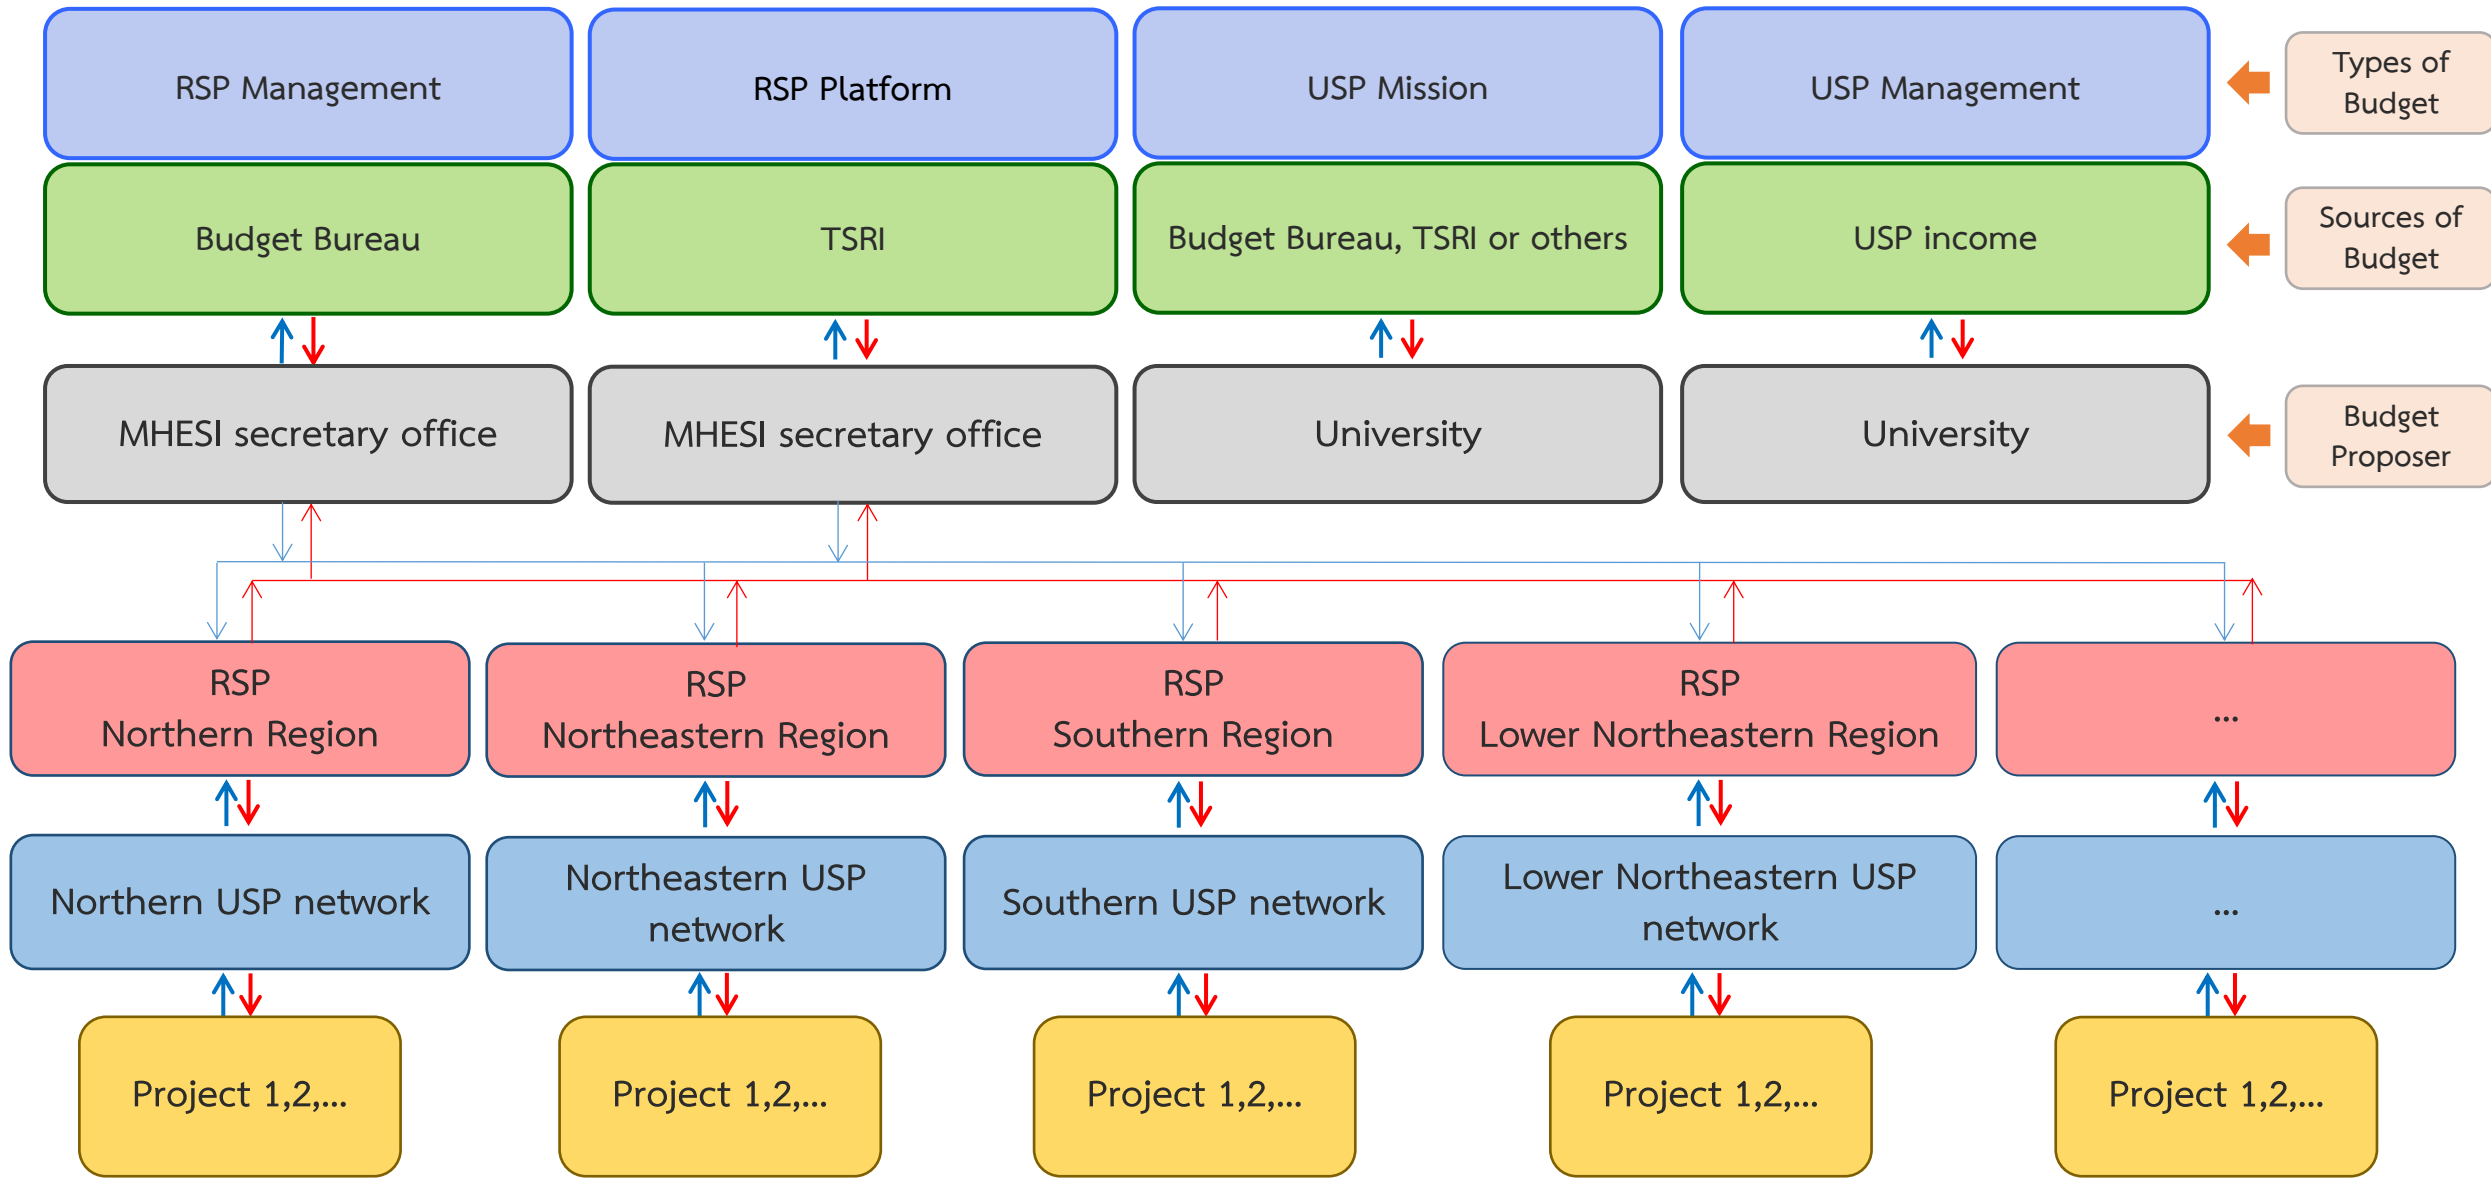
RSP Management

RSP Platform

USP Mission

USP Management

Types of Budget

Budget Bureau

TSRI

Budget Bureau, TSRI or others

USP income

Sources of Budget

MHESI secretary office

MHESI secretary office

University

University

Budget Proposer

RSP Northern Region

RSP Northeastern Region

RSP Southern Region

RSP Lower Northeastern Region

...

Northern USP network

Northeastern USP network

Southern USP network

Lower Northeastern USP network

...

Project 1,2,...

Project 1,2,...

Project 1,2,...

Project 1,2,...

Project 1,2,...